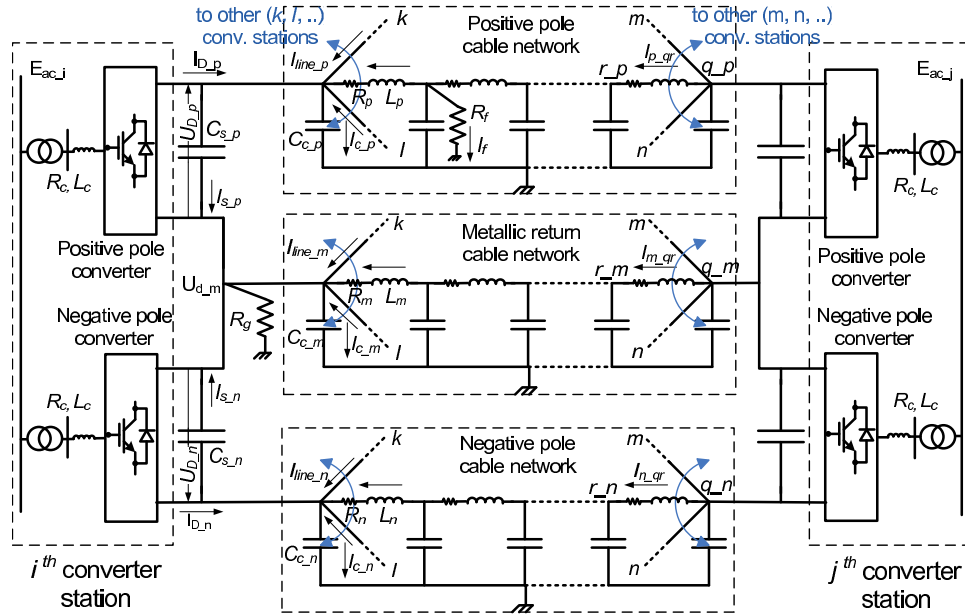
to other ($k$, $l$, ..) conv. stations

$k$

Positive pole cable network

$m$

to other (m, n, ..) conv. stations

$E_{ac\_i}$

$I_{D\_p}$

$I_{line\_p}$

$I_{p\_qr}$

$r\_p$

$q\_p$

$E_{ac\_j}$

$U_{D\_p}$

$R_p$

$L_p$

$R_f$

$C_{s\_p}$

$C_{c\_p}$

$I_{c\_p}$

$l$

$I_f$

$n$

$R_c, L_c$

$R_c, L_c$

$I_{s\_p}$

$k$

Metallic return cable network

$m$

Positive pole converter

$I_{line\_m}$

$I_{m\_qr}$

Positive pole converter

$U_{d\_m}$

$r\_m$

$q\_m$

$R_m$

$L_m$

$R_g$

Negative pole converter

Negative pole converter

$C_{c\_m}$

$I_{c\_m}$

$l$

$n$

$I_{s\_n}$

$R_c, L_c$

$R_c, L_c$

$k$

Negative pole cable network

$m$

$U_{D\_n}$

$C_{s\_n}$

$I_{line\_n}$

$I_{n\_qr}$

$r\_n$

$q\_n$

$I_{D\_n}$

$R_n$

$L_n$

$C_{c\_n}$

$I_{c\_n}$

$l$

$n$

$i^{th}$ converter station

$j^{th}$ converter station